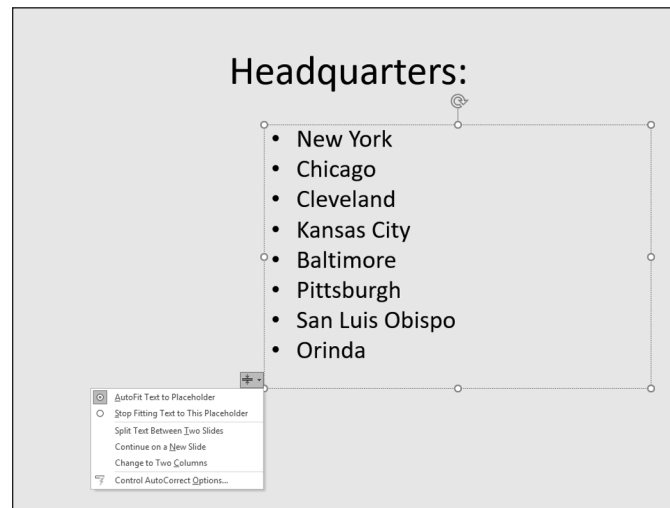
Headquarters:

- New York
- Chicago
- Cleveland
- Kansas City
- Baltimore
- Pittsburgh
- San Luis Obispo
- Orinda

AutoFit Text to Placeholder
Stop Fitting Text to This Placeholder
Split Text Between Two Slides
Continue on a New Slide
Change to Two Columns
Control AutoCorrect Options...